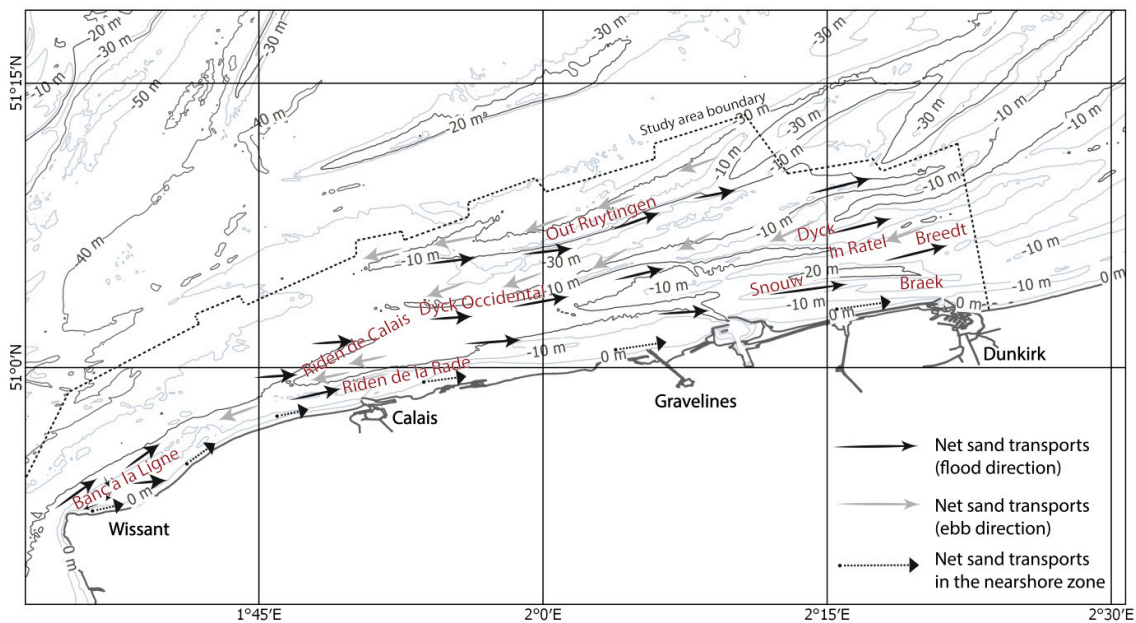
51°15'N
51°0'N
-10 m
-20 m
-30 m
-50 m
-30 m
-40 m
-40 m
-20 m
Study area boundary
-30 m
-30 m
-30 m
-30 m
-10 m
-10 m
-10 m
-10 m
-10 m
-10 m
-10 m
0 m
-30 m
-20 m
-10 m
-10 m
-10 m
-10 m
0 m
0 m
0 m
0 m
Out Ruytingen
Dyck
In Ratel
Breedt
Dyck Occidental
Riden de Calais
Snouw
Braek
Riden de la Rade
Banc à la Ligne
Dunkirk
Calais
Gravelines
Wissant
Net sand transports (flood direction)
Net sand transports (ebb direction)
Net sand transports in the nearshore zone
1°45'E
2°0'E
2°15'E
2°30'E